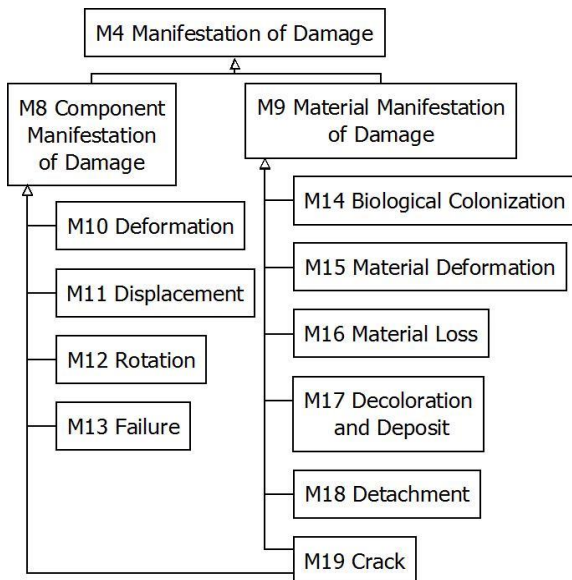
M4 Manifestation of Damage

M8 Component Manifestation of Damage

M9 Material Manifestation of Damage

M10 Deformation

M11 Displacement

M12 Rotation

M13 Failure

M14 Biological Colonization

M15 Material Deformation

M16 Material Loss

M17 Decoloration and Deposit

M18 Detachment

M19 Crack